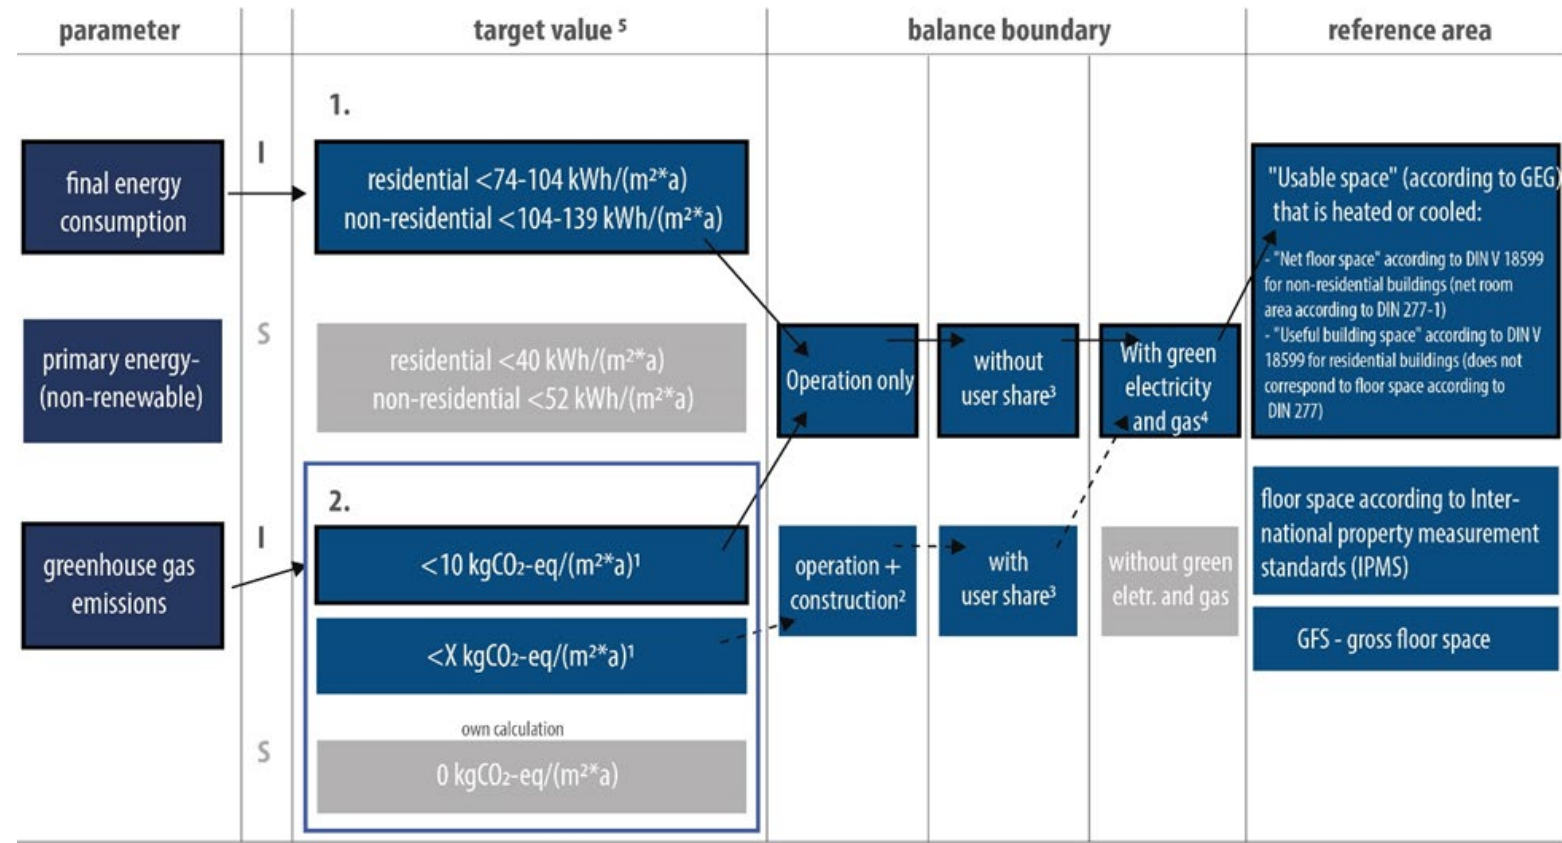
parameter

target value $^5$

balance boundary

reference area

1.

final energy consumption

I

residential <74-104 kWh/(m²*a)
non-residential <104-139 kWh/(m²*a)

"Usable space" (according to GEG) that is heated or cooled:

- "Net floor space" according to DIN V 18599 for non-residential buildings (net room area according to DIN 277-1)
- "Useful building space" according to DIN V 18599 for residential buildings (does not correspond to floor space according to DIN 277)

primary energy- (non-renewable)

S

residential <40 kWh/(m²*a)
non-residential <52 kWh/(m²*a)

Operation only

without user share³

With green electricity and gas⁴

2.

greenhouse gas emissions

I

<10 kgCO$_2$-eq/(m²*a)¹

<X kgCO$_2$-eq/(m²*a)¹

operation + construction²

with user share³

without green eletr. and gas

floor space according to International property measurement standards (IPMS)

GFS - gross floor space

own calculation

S

0 kgCO$_2$-eq/(m²*a)